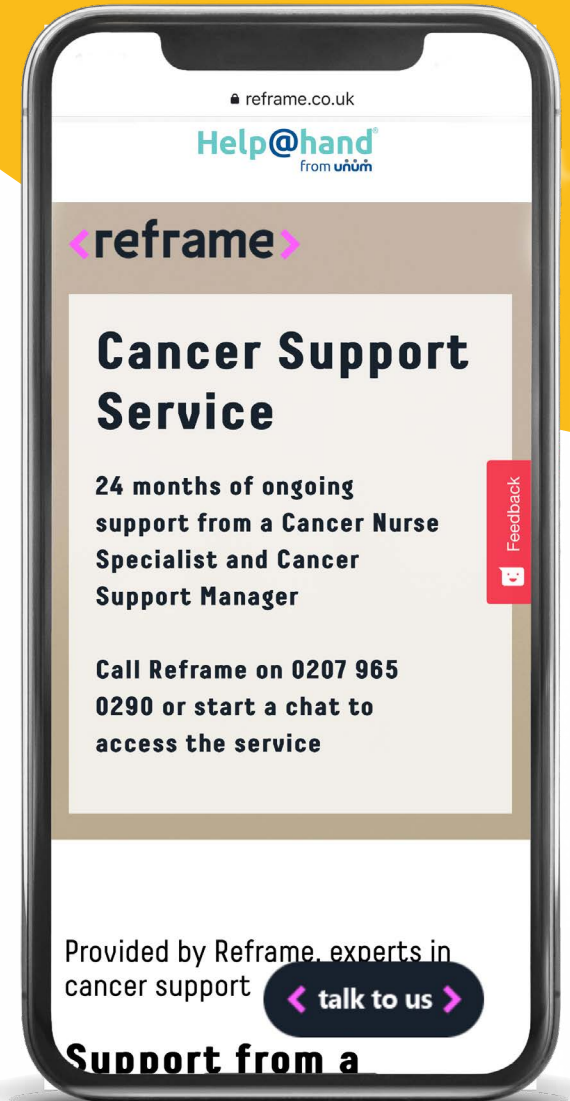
reframe.co.uk

Help@hand®
from unum

<reframe>

Cancer Support Service

24 months of ongoing support from a Cancer Nurse Specialist and Cancer Support Manager

Call Reframe on 0207 965 0290 or start a chat to access the service

Feedback

Provided by Reframe, experts in cancer support

< talk to us >

Support from a